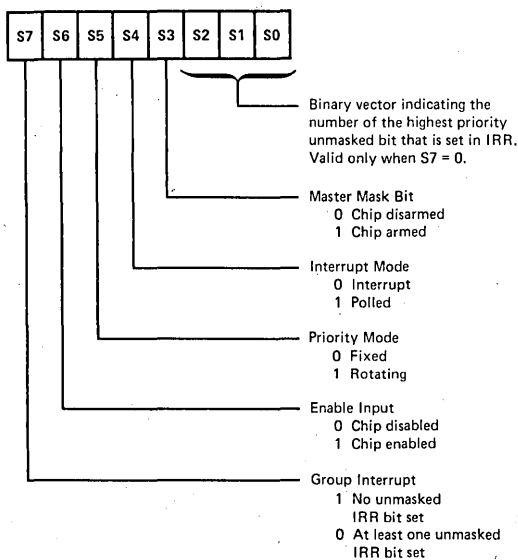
| S7 | S6 | S5 | S4 | S3 | S2 | S1 | S0 |
|---|---|---|---|---|---|---|---|

Binary vector indicating the number of the highest priority unmasked bit that is set in IRR. Valid only when S7 = 0.

Master Mask Bit
0 Chip disarmed
1 Chip armed

Interrupt Mode
0 Interrupt
1 Polled

Priority Mode
0 Fixed
1 Rotating

Enable Input
0 Chip disabled
1 Chip enabled

Group Interrupt
1 No unmasked IRR bit set
0 At least one unmasked IRR bit set